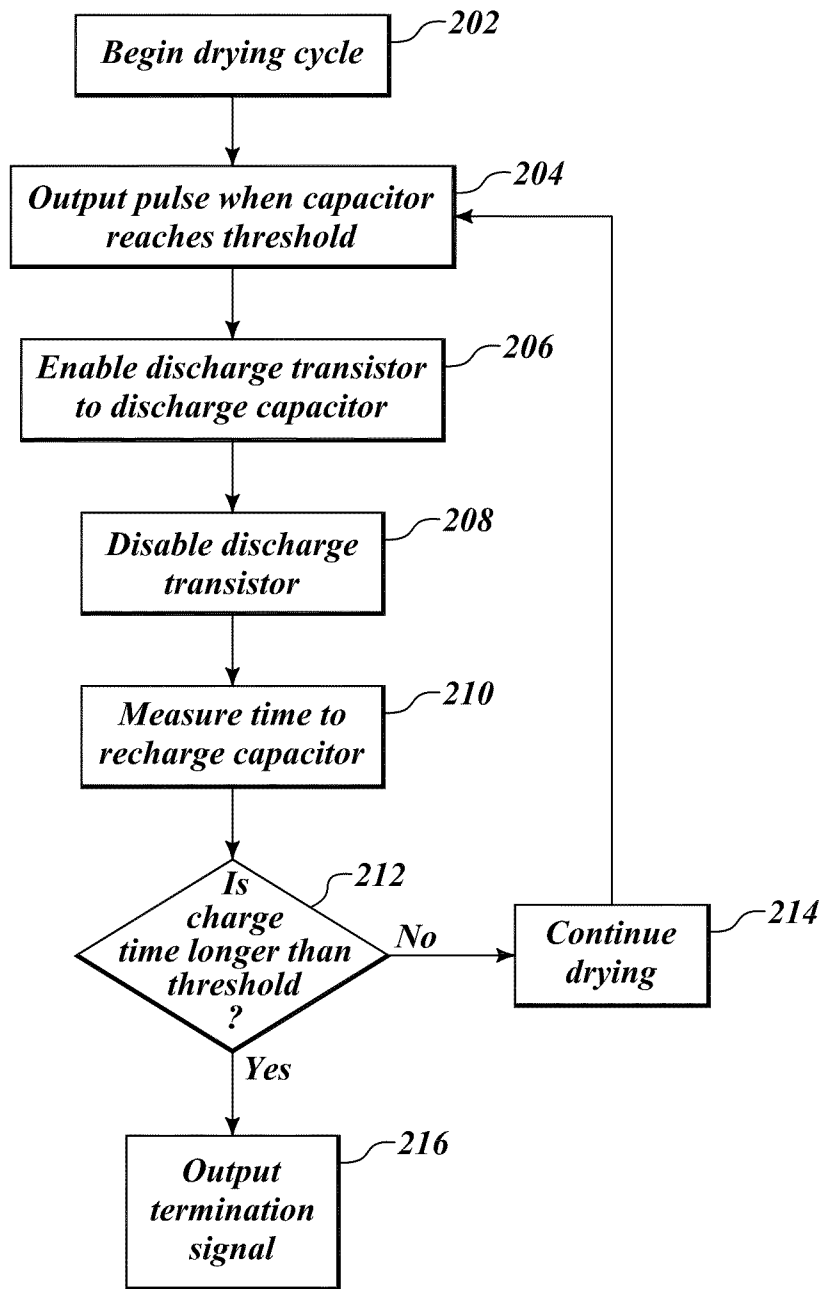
Begin drying cycle
202

Output pulse when capacitor reaches threshold
204

Enable discharge transistor to discharge capacitor
206

Disable discharge transistor
208

Measure time to recharge capacitor
210

Is charge time longer than threshold ?
212

No

Continue drying
214

Yes

Output termination signal
216